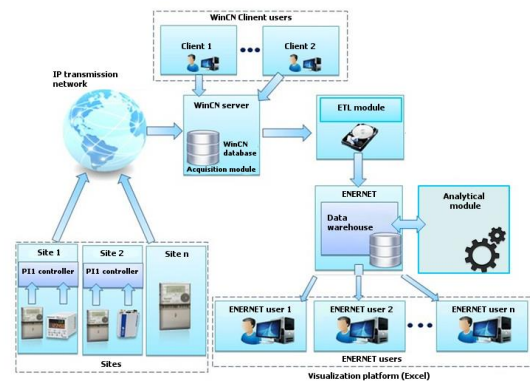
WinCN Clinent users

Client 1

Client 2

IP transmission network

WinCN server

WinCN database

Acquisition module

ETL module

ENERNET

Data warehouse

Analytical module

Site 1

PI1 controller

Site 2

PI1 controller

Site n

Sites

ENERNET user 1

ENERNET user 2

ENERNET user n

ENERNET users

Visualization platform (Excel)